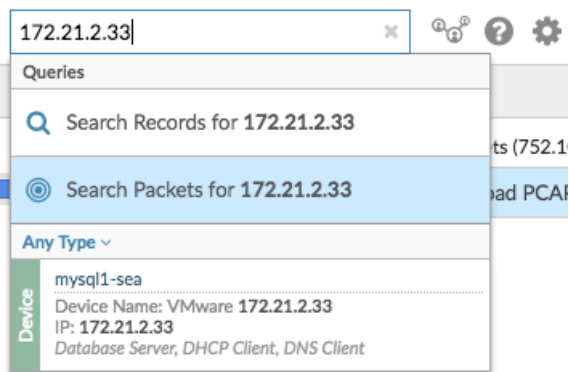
172.21.2.33

Queries

Search Records for **172.21.2.33**

Search Packets for **172.21.2.33**

Any Type

Device

mysql1-sea
Device Name: VMware **172.21.2.33**
IP: **172.21.2.33**
Database Server, DHCP Client, DNS Client

ts (752.1

oad PCAP